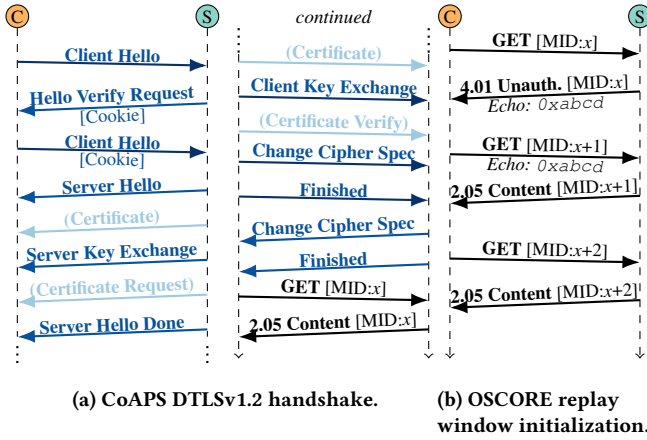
C S

Client Hello

Hello Verify Request
[Cookie]

Client Hello
[Cookie]

Server Hello

(Certificate)

Server Key Exchange

(Certificate Request)

Server Hello Done

continued

(Certificate)

Client Key Exchange

(Certificate Verify)

Change Cipher Spec

Finished

Change Cipher Spec

Finished

GET [MID:$x$]

2.05 Content [MID:$x$]

C S

GET [MID:$x$]

4.01 Unauth. [MID:$x$]
Echo: 0xabcd

GET [MID:$x$+1]
Echo: 0xabcd

2.05 Content [MID:$x$+1]

GET [MID:$x$+2]

2.05 Content [MID:$x$+2]

(a) CoAPS DTLSv1.2 handshake.

(b) OSCORE replay window initialization.